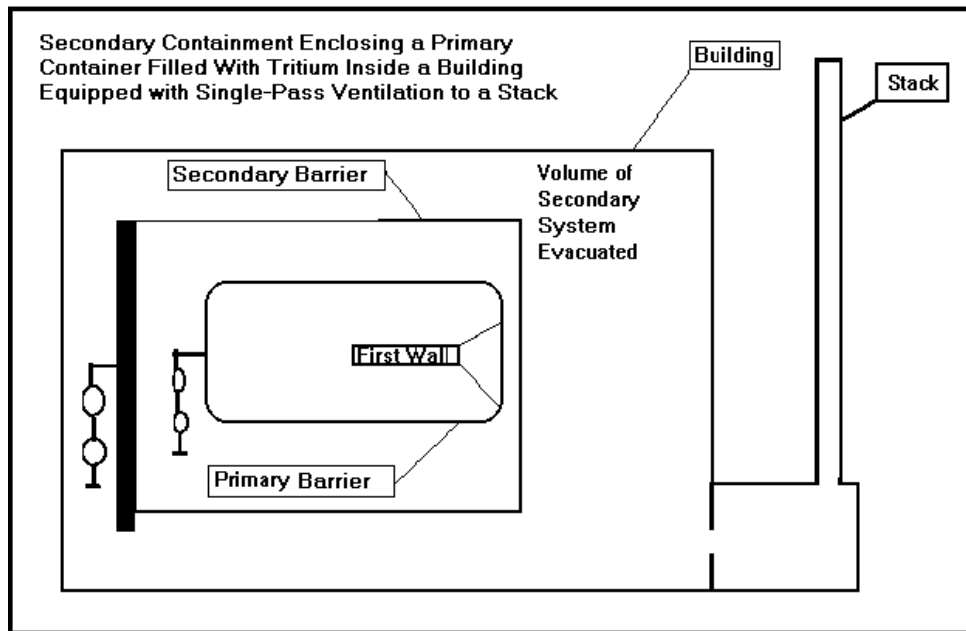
Secondary Containment Enclosing a Primary Container Filled With Tritium Inside a Building Equipped with Single-Pass Ventilation to a Stack

Building

Stack

Secondary Barrier

Volume of Secondary System Evacuated

First Wall

Primary Barrier